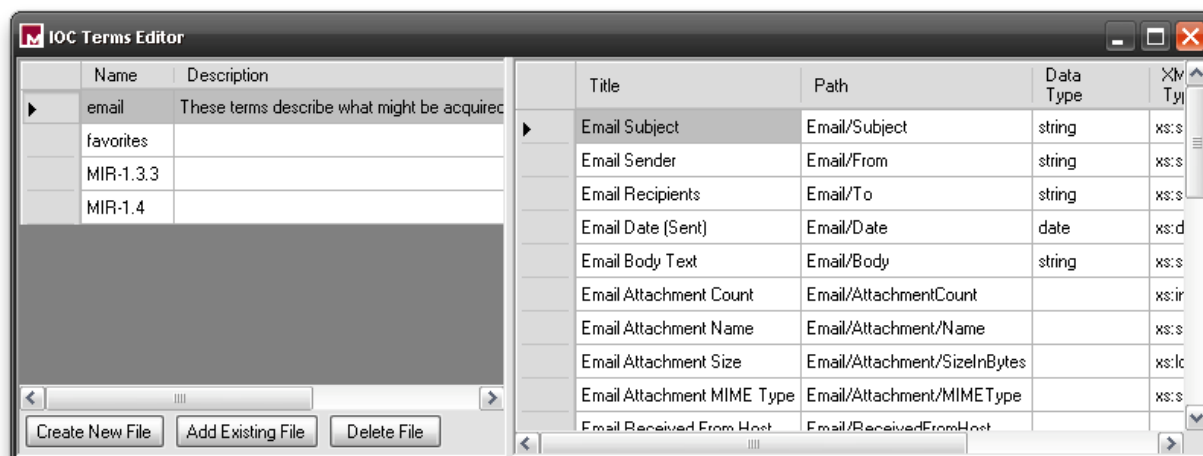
IOC Terms Editor

| Name | Description |
|---|---|
| email | These terms describe what might be acquired |
| favorites | |
| MIR-1.3.3 | |
| MIR-1.4 | |

Create New File
Add Existing File
Delete File

| Title | Path | Data Type | XM Ty |
|---|---|---|---|
| Email Subject | Email/Subject | string | xs:s |
| Email Sender | Email/From | string | xs:s |
| Email Recipients | Email/To | string | xs:s |
| Email Date (Sent) | Email/Date | date | xs:d |
| Email Body Text | Email/Body | string | xs:s |
| Email Attachment Count | Email/AttachmentCount | | xs:ir |
| Email Attachment Name | Email/Attachment/Name | | xs:s |
| Email Attachment Size | Email/Attachment/SizeInBytes | | xs:lo |
| Email Attachment MIME Type | Email/Attachment/MIMEType | | xs:s |
| Email Received From Host | Email/ReceivedFromHost | | |